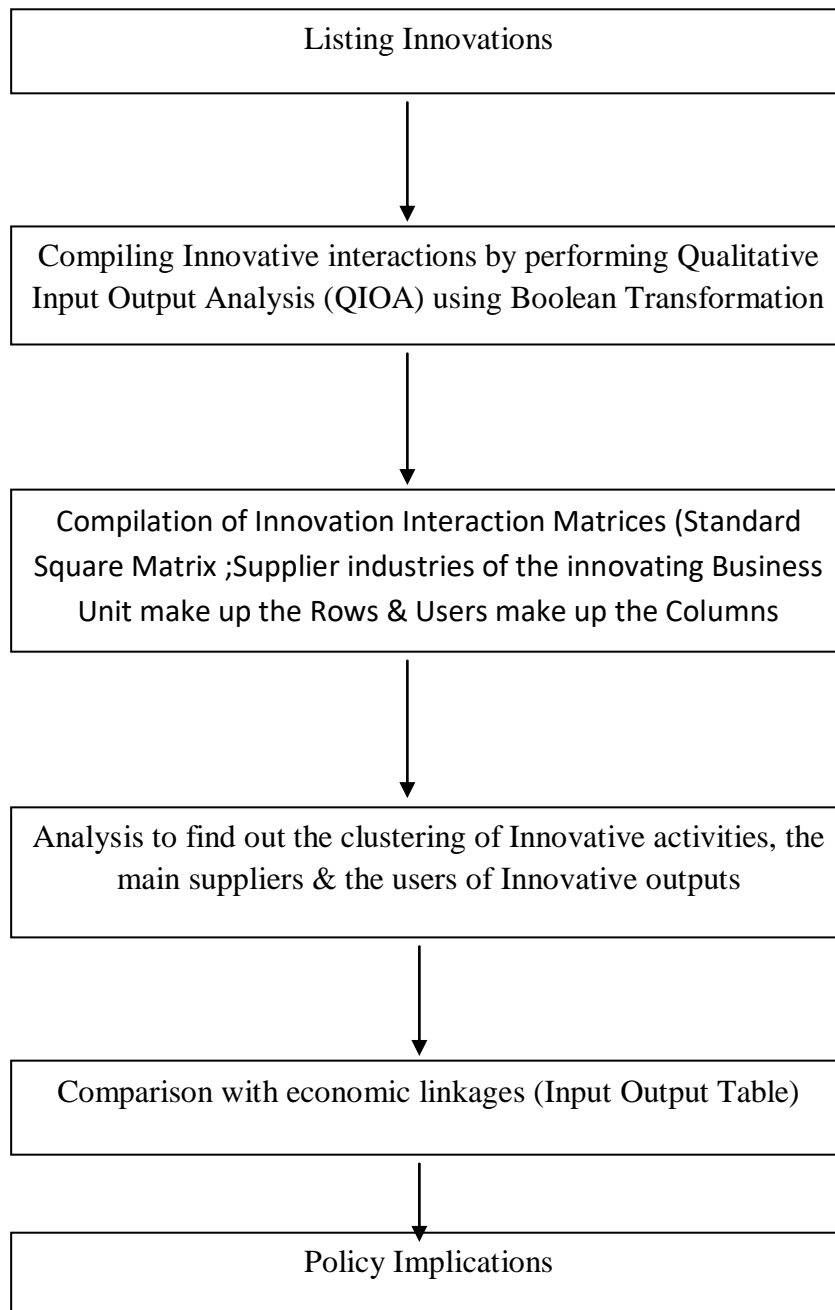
Listing Innovations

Compiling Innovative interactions by performing Qualitative Input Output Analysis (QIOA) using Boolean Transformation

Compilation of Innovation Interaction Matrices (Standard Square Matrix ;Supplier industries of the innovating Business Unit make up the Rows & Users make up the Columns

Analysis to find out the clustering of Innovative activities, the main suppliers & the users of Innovative outputs

Comparison with economic linkages (Input Output Table)

Policy Implications